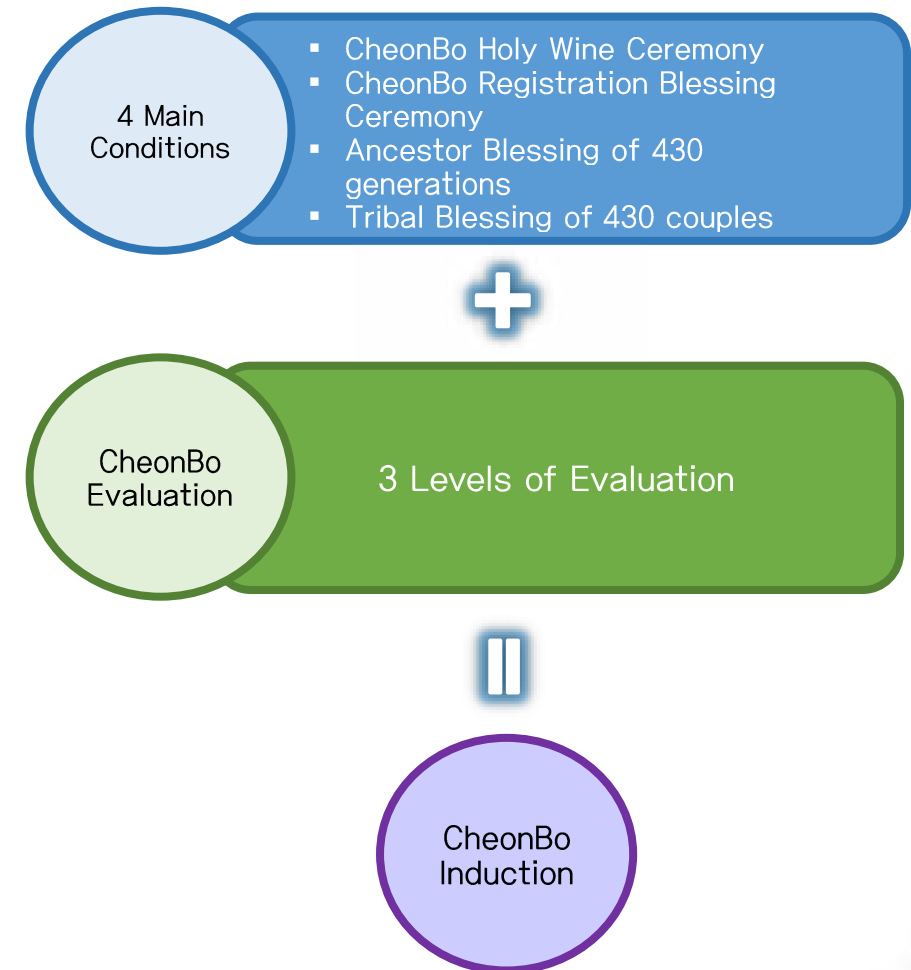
4 Main Conditions

- CheonBo Holy Wine Ceremony
- CheonBo Registration Blessing Ceremony
- Ancestor Blessing of 430 generations
- Tribal Blessing of 430 couples

+

CheonBo Evaluation

3 Levels of Evaluation

=

CheonBo Induction